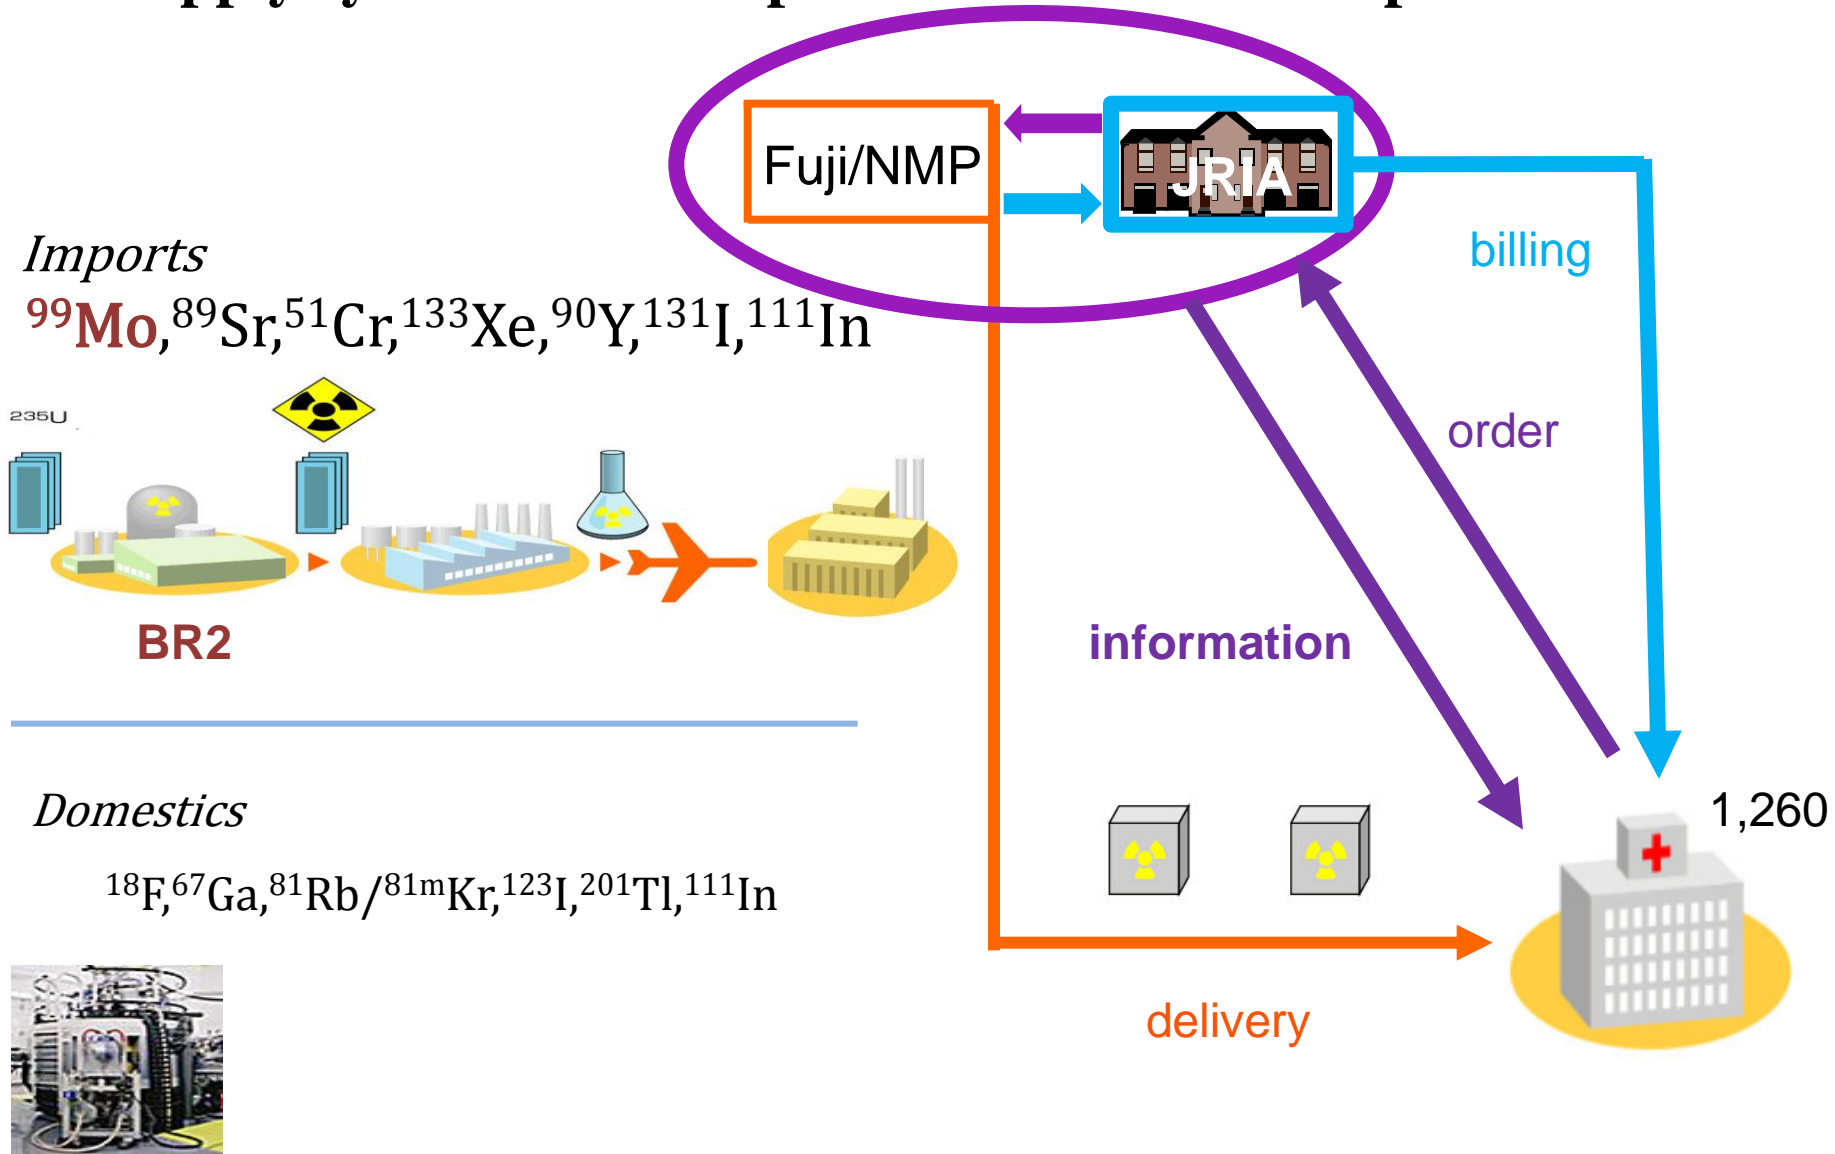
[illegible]

Fuji/NMP

JRIA

billing

Imports

$^{99}$Mo,$^{89}$Sr,$^{51}$Cr,$^{133}$Xe,$^{90}$Y,$^{131}$I,$^{111}$In

$^{235}$U

order

BR2

information

Domestics

1,260

$^{18}$F,$^{67}$Ga,$^{81}$Rb/$^{81m}$Kr,$^{123}$I,$^{201}$Tl,$^{111}$In

delivery